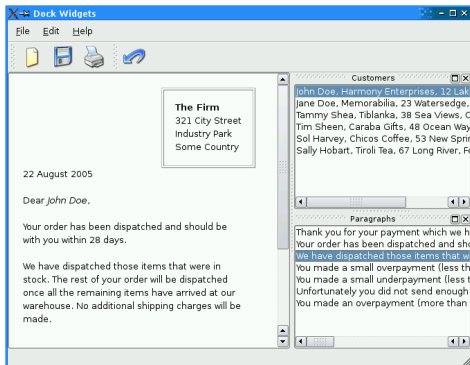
Dock Widgets

File Edit Help

The Firm
321 City Street
Industry Park
Some Country

22 August 2005

Dear *John Doe*,

Your order has been dispatched and should be with you within 28 days.

We have dispatched those items that were in stock. The rest of your order will be dispatched once all the remaining items have arrived at our warehouse. No additional shipping charges will be made.

Customers

John Doe, Harmony Enterprises, 12 Lak
Jane Doe, Memorabilia, 23 Watersedge,
Tammy Shea, Tiblanka, 38 Sea Views, C
Tim Sheen, Caraba Gifts, 48 Ocean Way
Sol Harvey, Chicos Coffee, 53 New Sprin
Sally Hobart, Tiroli Tea, 67 Long River, F

Paragraphs

Thank you for your payment which we h
Your order has been dispatched and sho
We have dispatched those items that w
You made a small overpayment (less th
You made a small underpayment (less t
Unfortunately you did not send enough
You made an overpayment (more than